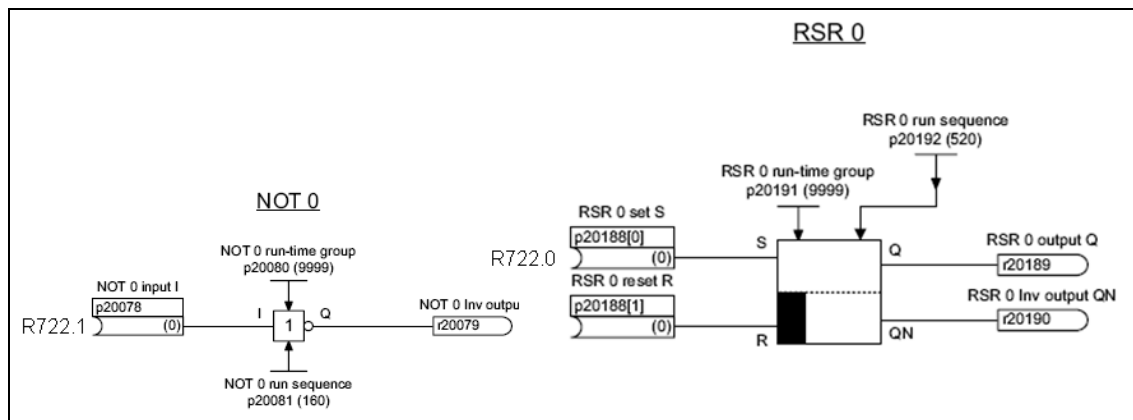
RSR 0

RSR 0 run sequence
p20192 (520)

RSR 0 run-time group
p20191 (9999)

NOT 0

RSR 0 set S
p20188[0]
(0)

R722.0

S

Q

RSR 0 output Q
r20189

NOT 0 run-time group
p20080 (9999)

RSR 0 reset R
p20188[1]
(0)

RSR 0 Inv output QN
r20190

NOT 0 input I
p20078
(0)

R722.1

I

1

Q

NOT 0 Inv outpu
r20079

R

QN

NOT 0 run sequence
p20081 (160)